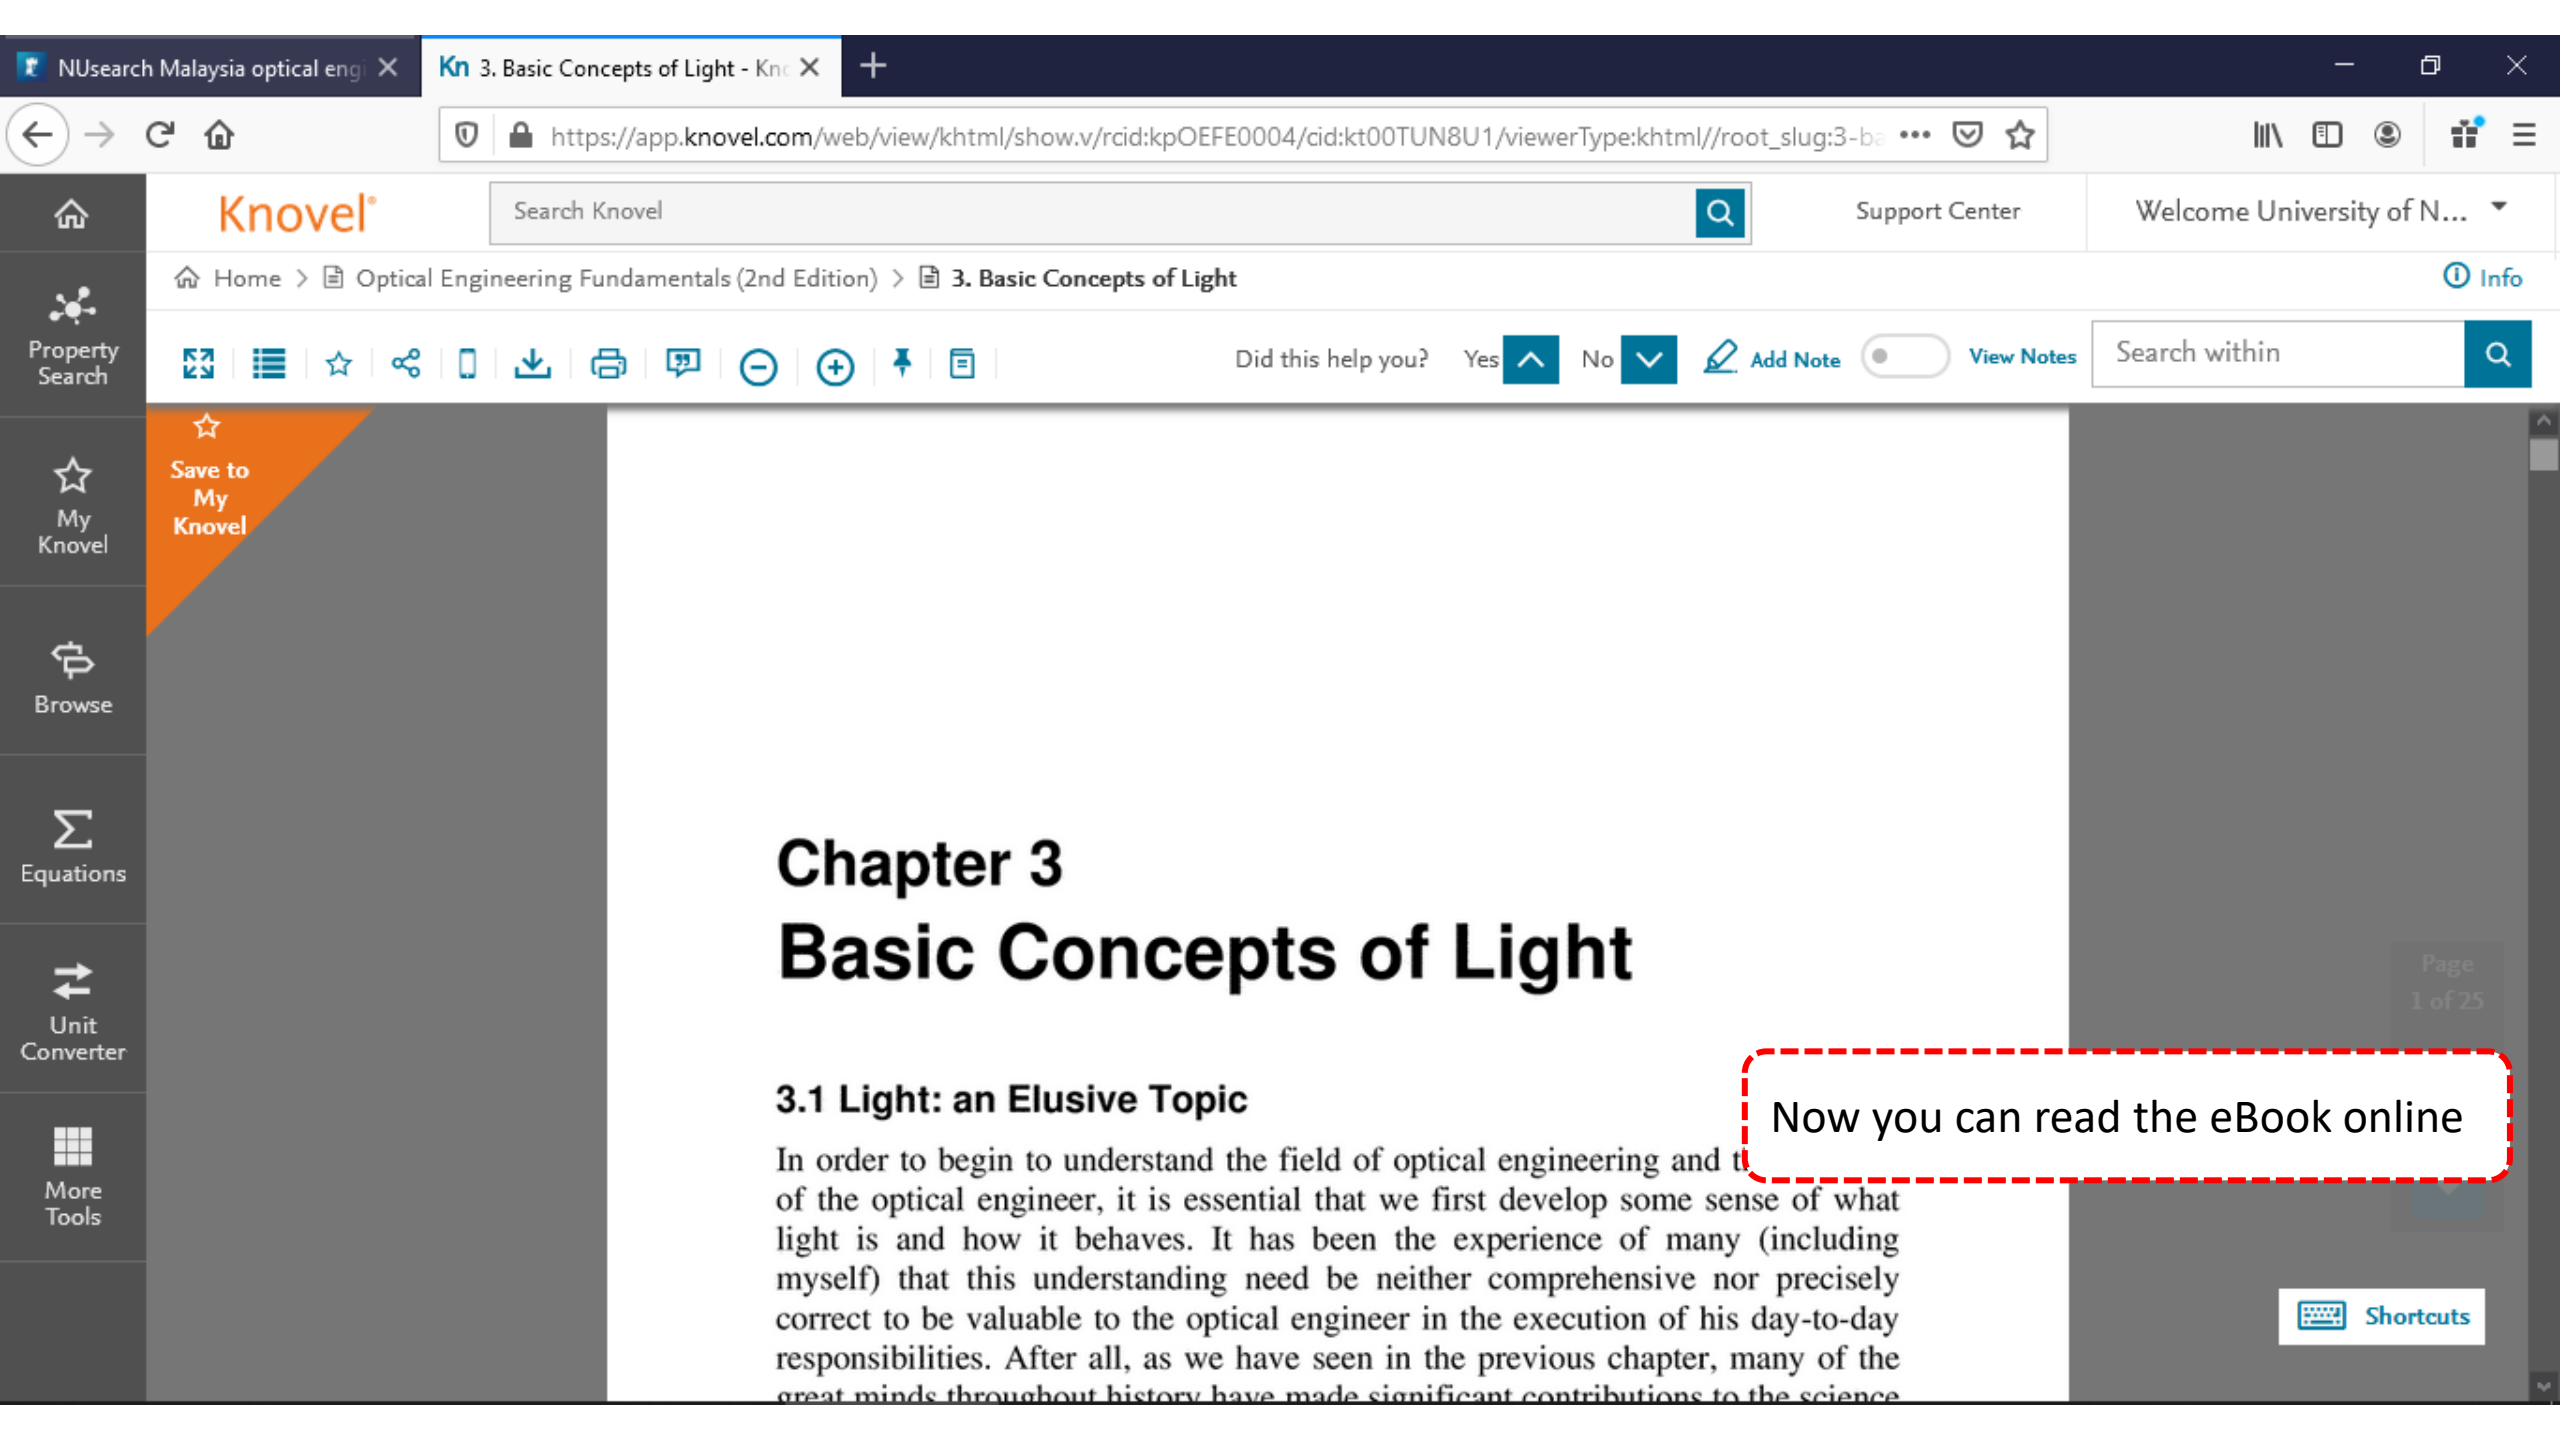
NUsearch Malaysia optical eng | 3. Basic Concepts of Light - Kn

https://app.knovel.com/web/view/khtml/show.v/rcid:kpOEFE0004/cid:kt00TUN8U1/viewerType:khtml//root_slug:3-ba

Knovel

Search Knovel

Support Center

Welcome University of N...

Home > Optical Engineering Fundamentals (2nd Edition) > 3. Basic Concepts of Light

Info

Property Search

My Knovel

Browse

Equations

Unit Converter

More Tools

Did this help you? Yes No Add Note View Notes

Search within

Save to My Knovel

Chapter 3
Basic Concepts of Light

3.1 Light: an Elusive Topic

In order to begin to understand the field of optical engineering and t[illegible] of the optical engineer, it is essential that we first develop some sense of what light is and how it behaves. It has been the experience of many (including myself) that this understanding need be neither comprehensive nor precisely correct to be valuable to the optical engineer in the execution of his day-to-day responsibilities. After all, as we have seen in the previous chapter, many of the great minds throughout history have made significant contributions to the science

Now you can read the eBook online

Page 1 of 25

Shortcuts